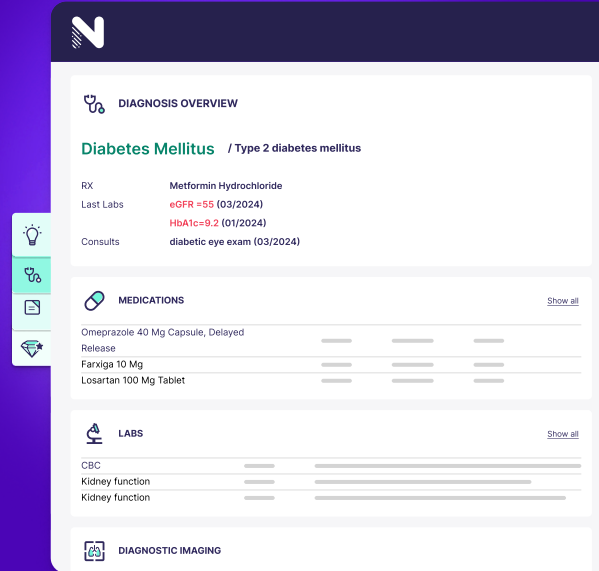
DIAGNOSIS OVERVIEW

Diabetes Mellitus / Type 2 diabetes mellitus

RX Metformin Hydrochloride
Last Labs eGFR =55 (03/2024)
HbA1c=9.2 (01/2024)
Consults diabetic eye exam (03/2024)

MEDICATIONS Show all

Omeprazole 40 Mg Capsule, Delayed Release
Farxiga 10 Mg
Losartan 100 Mg Tablet

LABS Show all

CBC
Kidney function
Kidney function

DIAGNOSTIC IMAGING